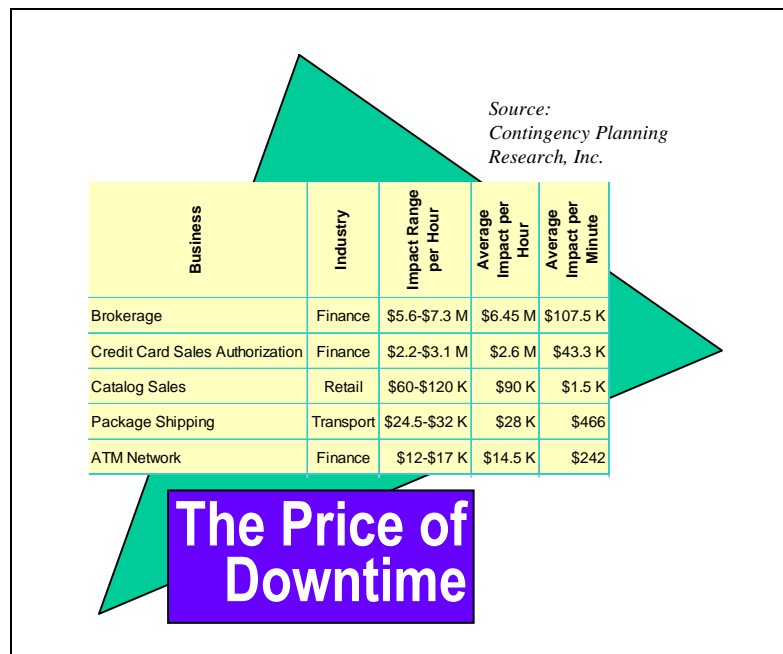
Source:
Contingency Planning Research, Inc.

| Business | Industry | Impact Range per Hour | Average Impact per Hour | Average Impact per Minute |
|---|---|---|---|---|
| Brokerage | Finance | \$5.6-\$7.3 M | \$6.45 M | \$107.5 K |
| Credit Card Sales Authorization | Finance | \$2.2-\$3.1 M | \$2.6 M | \$43.3 K |
| Catalog Sales | Retail | \$60-\$120 K | \$90 K | \$1.5 K |
| Package Shipping | Transport | \$24.5-\$32 K | \$28 K | \$466 |
| ATM Network | Finance | \$12-\$17 K | \$14.5 K | \$242 |

The Price of Downtime